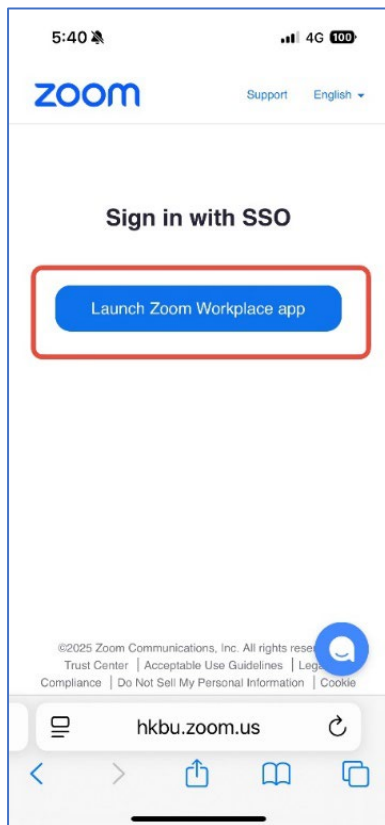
5:40
4G 100

zoom
Support English

Sign in with SSO

Launch Zoom Workplace app

©2025 Zoom Communications, Inc. All rights rese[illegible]
Trust Center | Acceptable Use Guidelines | Leg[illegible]
Compliance | Do Not Sell My Personal Information | Cookie

hkbu.zoom.us